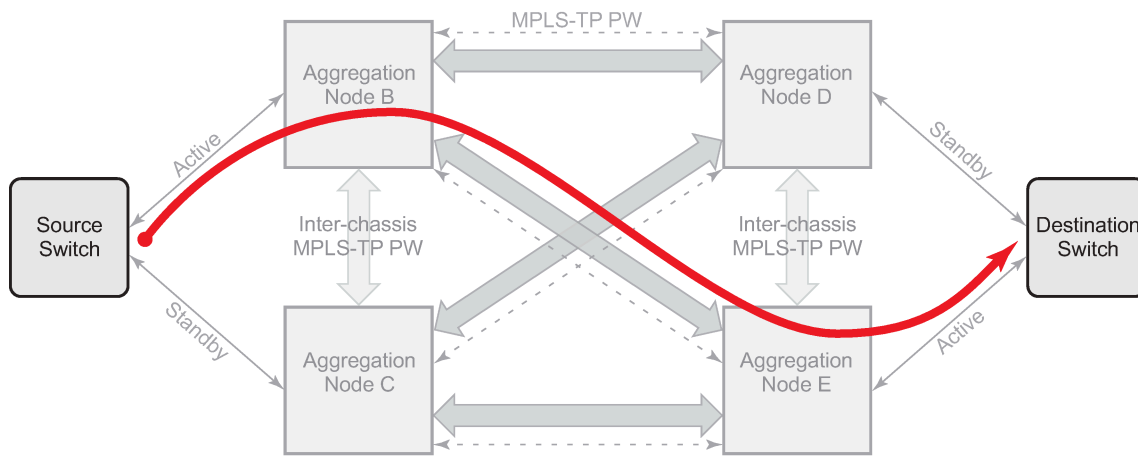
MPLS-TP PW

Aggregation Node B

Aggregation Node D

Active

Standby

Source Switch

Inter-chassis MPLS-TP PW

Inter-chassis MPLS-TP PW

Destination Switch

Standby

Active

Aggregation Node C

Aggregation Node E